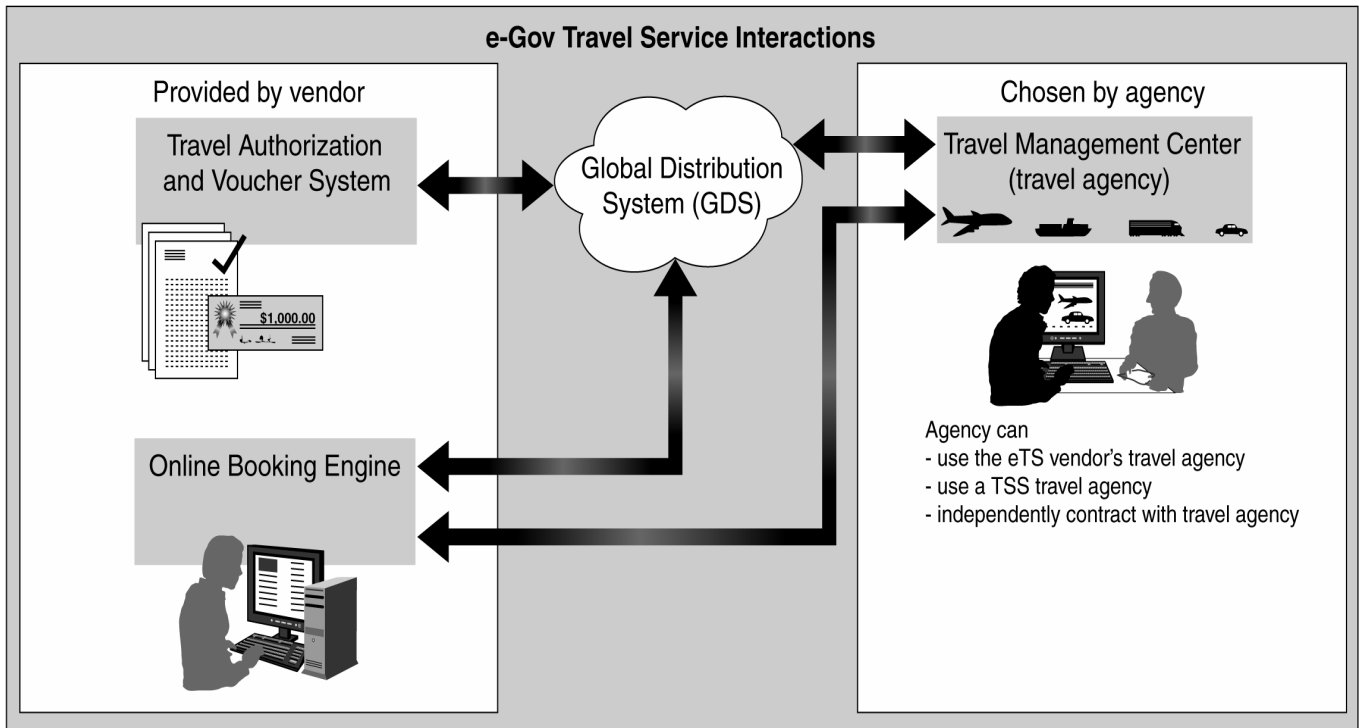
e-Gov Travel Service Interactions

Provided by vendor

Travel Authorization and Voucher System

$1,000.00

Online Booking Engine

Global Distribution System (GDS)

Chosen by agency

Travel Management Center (travel agency)

Agency can
- use the eTS vendor's travel agency
- use a TSS travel agency
- independently contract with travel agency